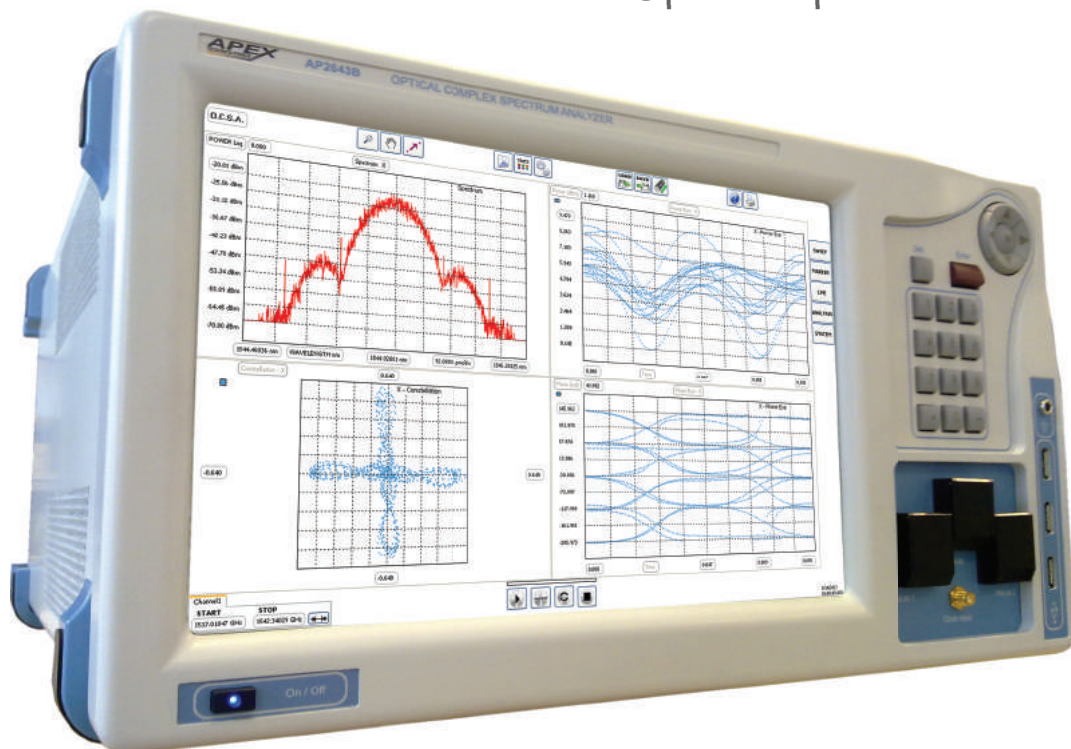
APEX

AP2443B OPTICAL COMPLEX SPECTRUM ANALYZER

O.C.S.A.

POWER Log 8.000

Spectrum

-20.01 dBm
-25.56 dBm
-31.12 dBm
-36.67 dBm
-42.23 dBm
-47.78 dBm
-53.34 dBm
-58.89 dBm
-64.45 dBm
-70.00 dBm

1544.4 nm WAVELENGTH nm 1546.0 nm 1546.2 nm

Spectrum

X - Phase Eye

SWEEP
MARKER
LINE
ANALYSIS
SYSTEM

Constellation

0.640

X - Constellation

-0.640

0.640

-0.640

X - Phase Eye

Channel1
START 1537.018 GHz
STOP 1542.340 GHz

On / Off